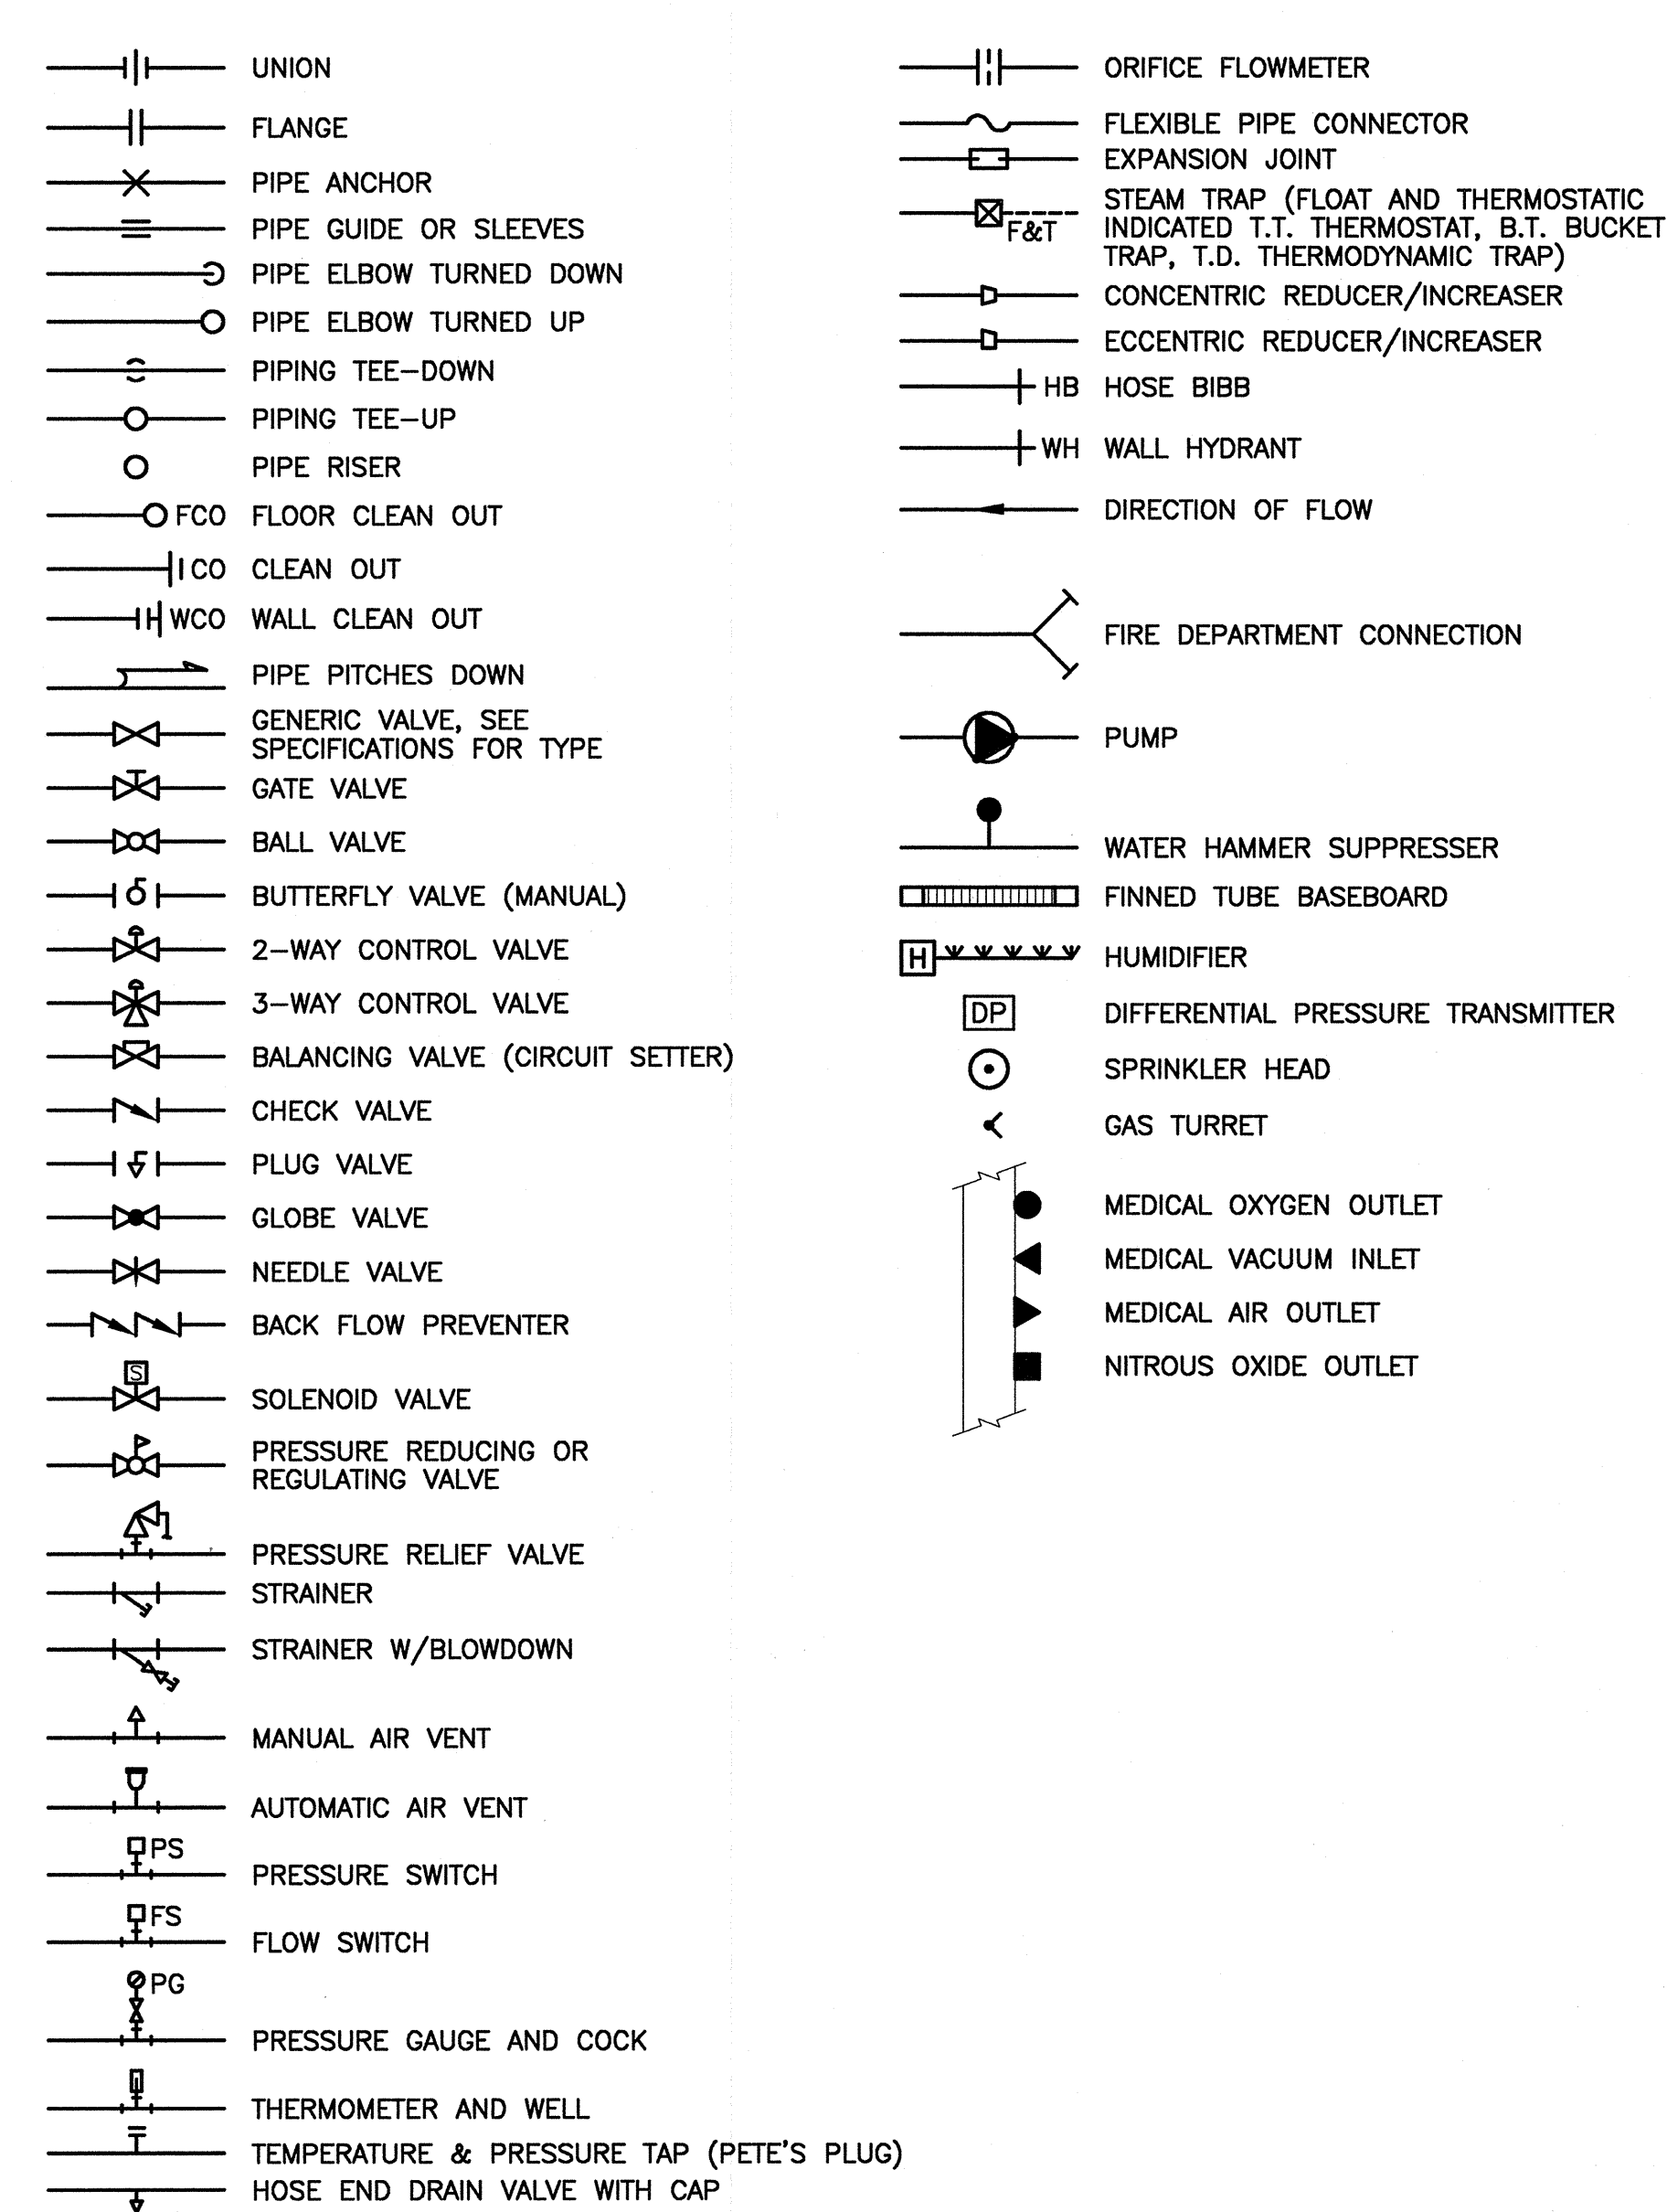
UNION
FLANGE
PIPE ANCHOR
PIPE GUIDE OR SLEEVES
PIPE ELBOW TURNED DOWN
PIPE ELBOW TURNED UP
PIPING TEE–DOWN
PIPING TEE–UP
PIPE RISER
FCO FLOOR CLEAN OUT
CO CLEAN OUT
WCO WALL CLEAN OUT
PIPE PITCHES DOWN
GENERIC VALVE, SEE SPECIFICATIONS FOR TYPE
GATE VALVE
BALL VALVE
BUTTERFLY VALVE (MANUAL)
2–WAY CONTROL VALVE
3–WAY CONTROL VALVE
BALANCING VALVE (CIRCUIT SETTER)
CHECK VALVE
PLUG VALVE
GLOBE VALVE
NEEDLE VALVE
BACK FLOW PREVENTER
S
SOLENOID VALVE
PRESSURE REDUCING OR REGULATING VALVE
PRESSURE RELIEF VALVE
STRAINER
STRAINER W/BLOWDOWN
MANUAL AIR VENT
AUTOMATIC AIR VENT
PS
PRESSURE SWITCH
FS
FLOW SWITCH
PG
PRESSURE GAUGE AND COCK
THERMOMETER AND WELL
TEMPERATURE & PRESSURE TAP (PETE'S PLUG)
HOSE END DRAIN VALVE WITH CAP

ORIFICE FLOWMETER
FLEXIBLE PIPE CONNECTOR
EXPANSION JOINT
F&T
STEAM TRAP (FLOAT AND THERMOSTATIC INDICATED T.T. THERMOSTAT, B.T. BUCKET TRAP, T.D. THERMODYNAMIC TRAP)
CONCENTRIC REDUCER/INCREASER
ECCENTRIC REDUCER/INCREASER
HB HOSE BIBB
WH WALL HYDRANT
DIRECTION OF FLOW
FIRE DEPARTMENT CONNECTION
PUMP
WATER HAMMER SUPPRESSER
FINNED TUBE BASEBOARD
H
HUMIDIFIER
DP
DIFFERENTIAL PRESSURE TRANSMITTER
SPRINKLER HEAD
GAS TURRET
MEDICAL OXYGEN OUTLET
MEDICAL VACUUM INLET
MEDICAL AIR OUTLET
NITROUS OXIDE OUTLET